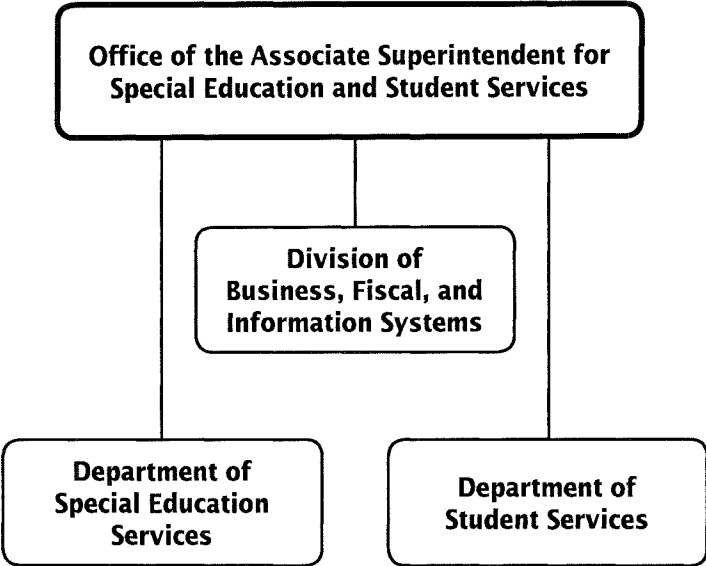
Office of the Associate Superintendent for Special Education and Student Services

Division of Business, Fiscal, and Information Systems

Department of Special Education Services

Department of Student Services